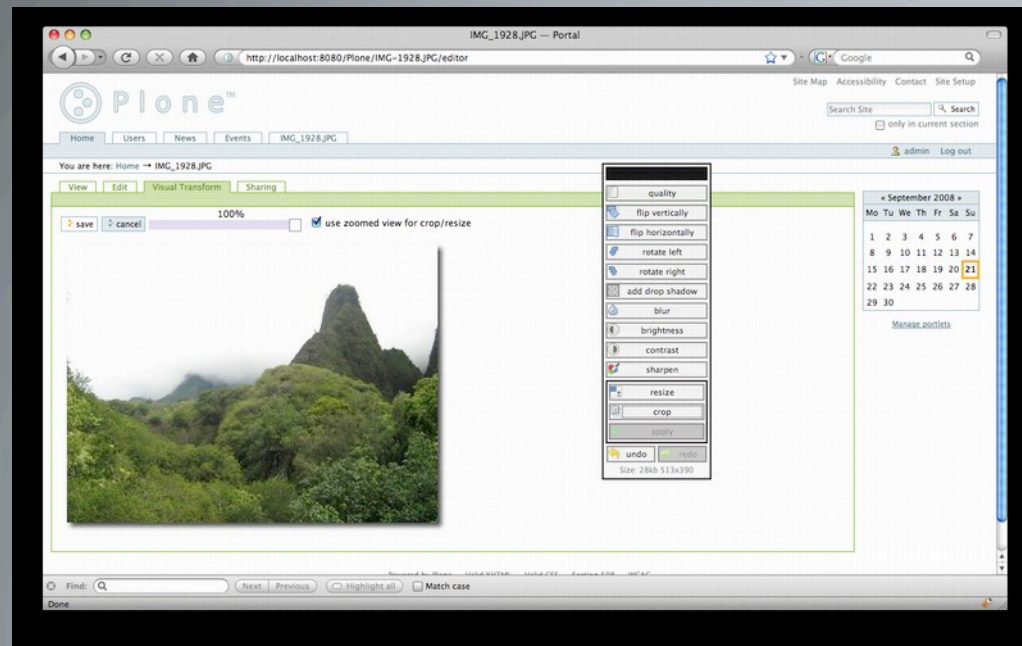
IMG_1928.JPG — Portal

http://localhost:8080/Plone/IMG-1928.JPG/editor

Google

Plone™

Site Map Accessibility Contact Site Setup

Search Site

Search

only in current section

Home Users News Events IMG_1928.JPG

admin Log out

You are here: Home → IMG_1928.JPG

View Edit Visual Transform Sharing

save cancel 100% use zoomed view for crop/resize

quality
flip vertically
flip horizontally
rotate left
rotate right
add drop shadow
blur
brightness
contrast
sharpen
resize
crop
apply
undo redo
Size: 28kb 513x390

« September 2008 »

| Mo | Tu | We | Th | Fr | Sa | Su |
|---|---|---|---|---|---|---|
| 1 | 2 | 3 | 4 | 5 | 6 | 7 |
| 8 | 9 | 10 | 11 | 12 | 13 | 14 |
| 15 | 16 | 17 | 18 | 19 | 20 | 21 |
| 22 | 23 | 24 | 25 | 26 | 27 | 28 |
| 29 | 30 | | | | | |

Manage portlets

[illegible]

Find: Next Previous Highlight all Match case

Done